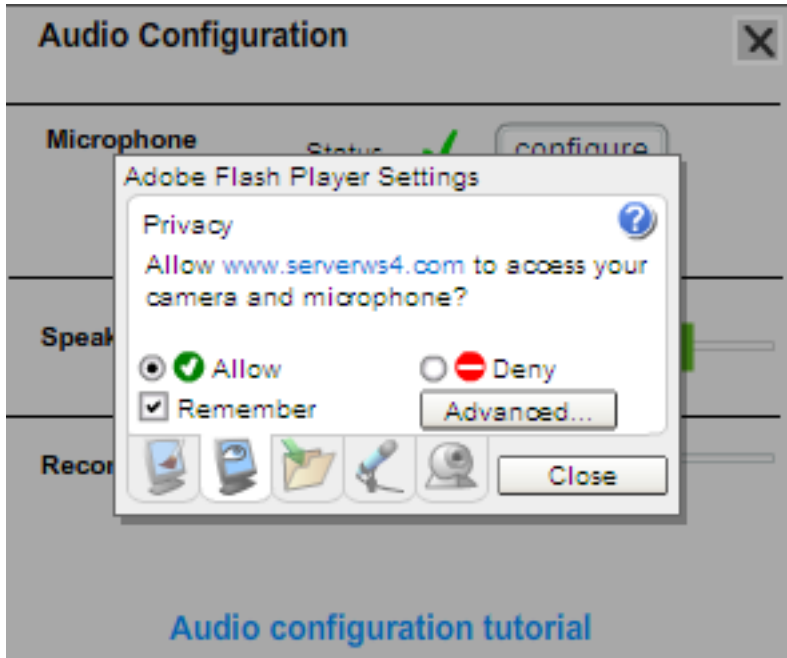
Audio Configuration

X

Microphone

Status

configure

Adobe Flash Player Settings

Privacy

Allow www.serverws4.com to access your camera and microphone?

Allow

Deny

Remember

Advanced...

Close

Speak

Recor

Audio configuration tutorial